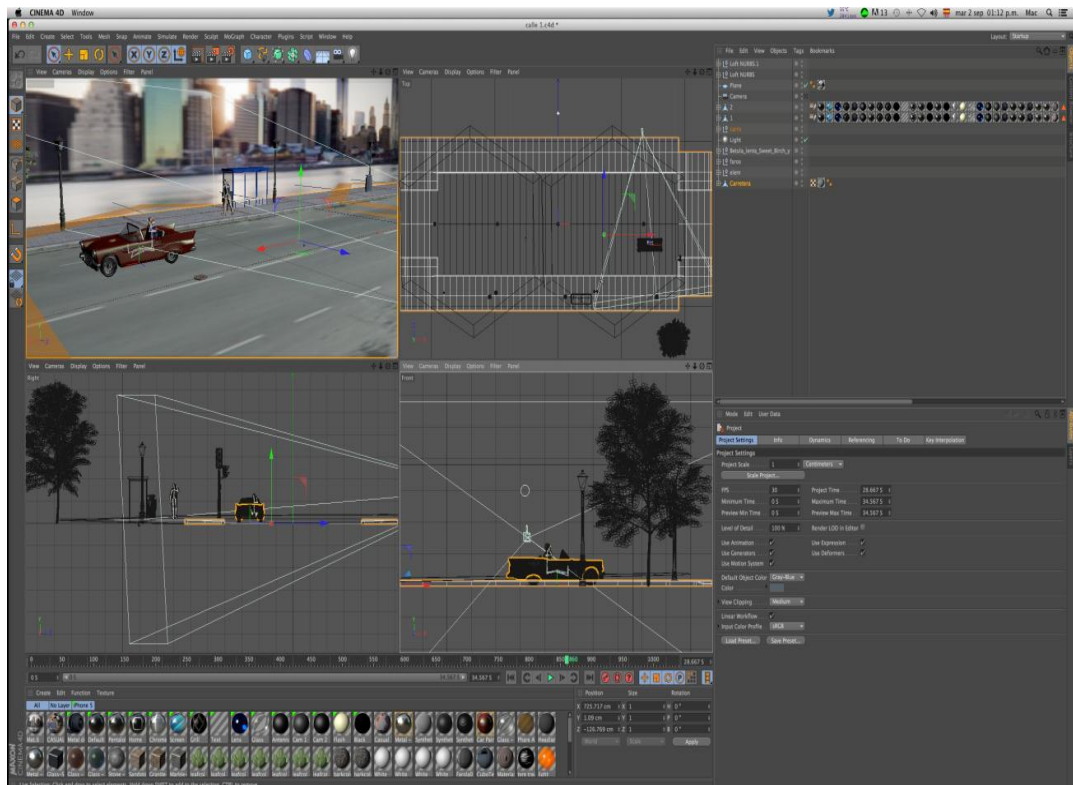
CINEMA 4D Window

calle 1.c4d *

mar 2 sep 01:12 p.m. Mac

File Edit Create Select Tools Mesh Snap Animate Simulate Render Sculpt MoGraph Character Plugins Script Window Help

Layout: Startup

View Cameras Display Options Filter Panel

View Cameras Display Options Filter Panel

Top

View Cameras Display Options Filter Panel

Right

View Cameras Display Options Filter Panel

Front

File Edit View Objects Tags Bookmarks

Loft NURBS.1
Loft NURBS
Plano
Camera
2
1
lamp
Light
Betula_lenta_Sweet_Birch_s
faros
siem
Camera

Mode Edit User Data

Project

Project Settings | Info | Dynamics | Referencing | To Do | Key Interpolation

Project Settings

Project Scale 1 Centimeters

Scale Project...

FPS 30
Project Time 28.667 S
Minimum Time 0 S
Maximum Time 34.567 S
Preview Min Time 0 S
Preview Max Time 34.567 S

Level of Detail 100 %
Render LOD in Editor

Use Animation
Use Expression
Use Generators
Use Deformers
Use Motion System

Default Object Color Gray-Blue
Color

View Clipping Medium

Linear Workflow
Input Color Profile sRGB

Load Preset... Save Preset...

0 50 100 150 200 250 300 350 400 450 500 550 600 650 700 750 800 850 900 950 1000

28.667 S

0 S

34.567 S 34.567 S

Create Edit Function Texture

All No Layer Phone 5

Position Size Rotation

X 725.717 cm X 1 H 0°
Y 1.09 cm Y 1 P 0°
Z -120.769 cm Z 1 B 0°

World Scale Apply

MAXON CINEMA 4D